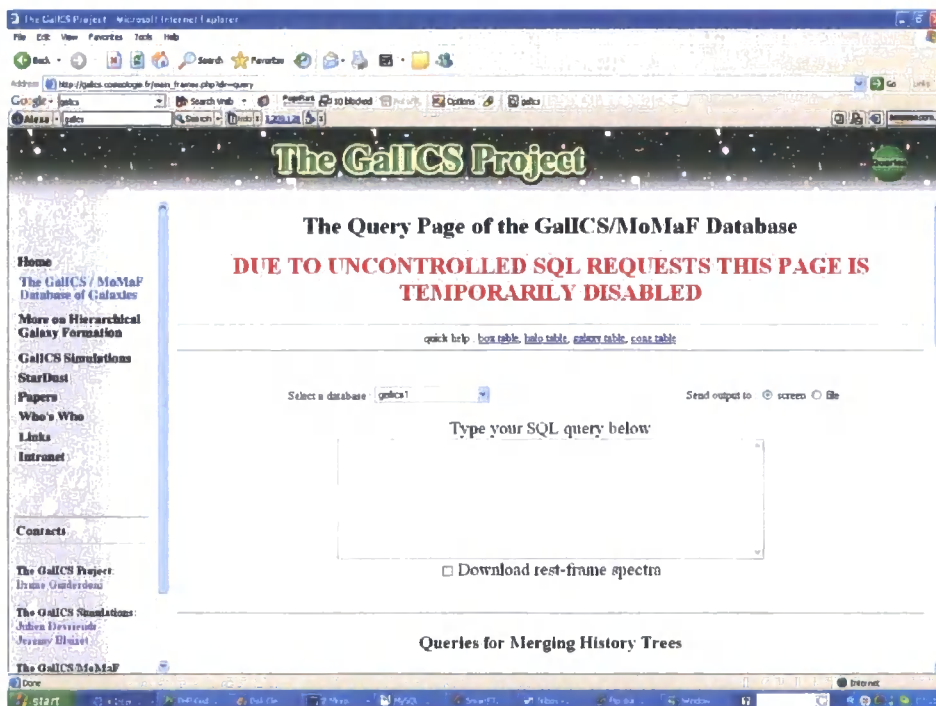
The GalICS Project - Microsoft Internet Explorer
File Edit View Favorites Tools Help
Back Search Favorites
Address http://galics.cosmologie.fr/main_frames.php?idx=query
Go Links
Google - galics Search Web 10 blocked Options galics
Alexa - galics Search

The GalICS Project

Home
The GalICS / MoMaF Database of Galaxies
More on Hierarchical Galaxy Formation
GalICS Simulations
StarDust
Papers
Who's Who
Links
Intranet

Contacts

The GalICS Project:
Bruno Guiderdoni

The GalICS Simulations:
Julien Devriendt
Jeremy Blaizot

The GalICS/MoMaF

The Query Page of the GalICS/MoMaF Database

DUE TO UNCONTROLLED SQL REQUESTS THIS PAGE IS TEMPORARILY DISABLED

quick help : box table, halo table, galaxy table, cone table

Select a database : galics1

Send output to screen file

Type your SQL query below

Download rest-frame spectra

Queries for Merging History Trees

Done
Internet
start